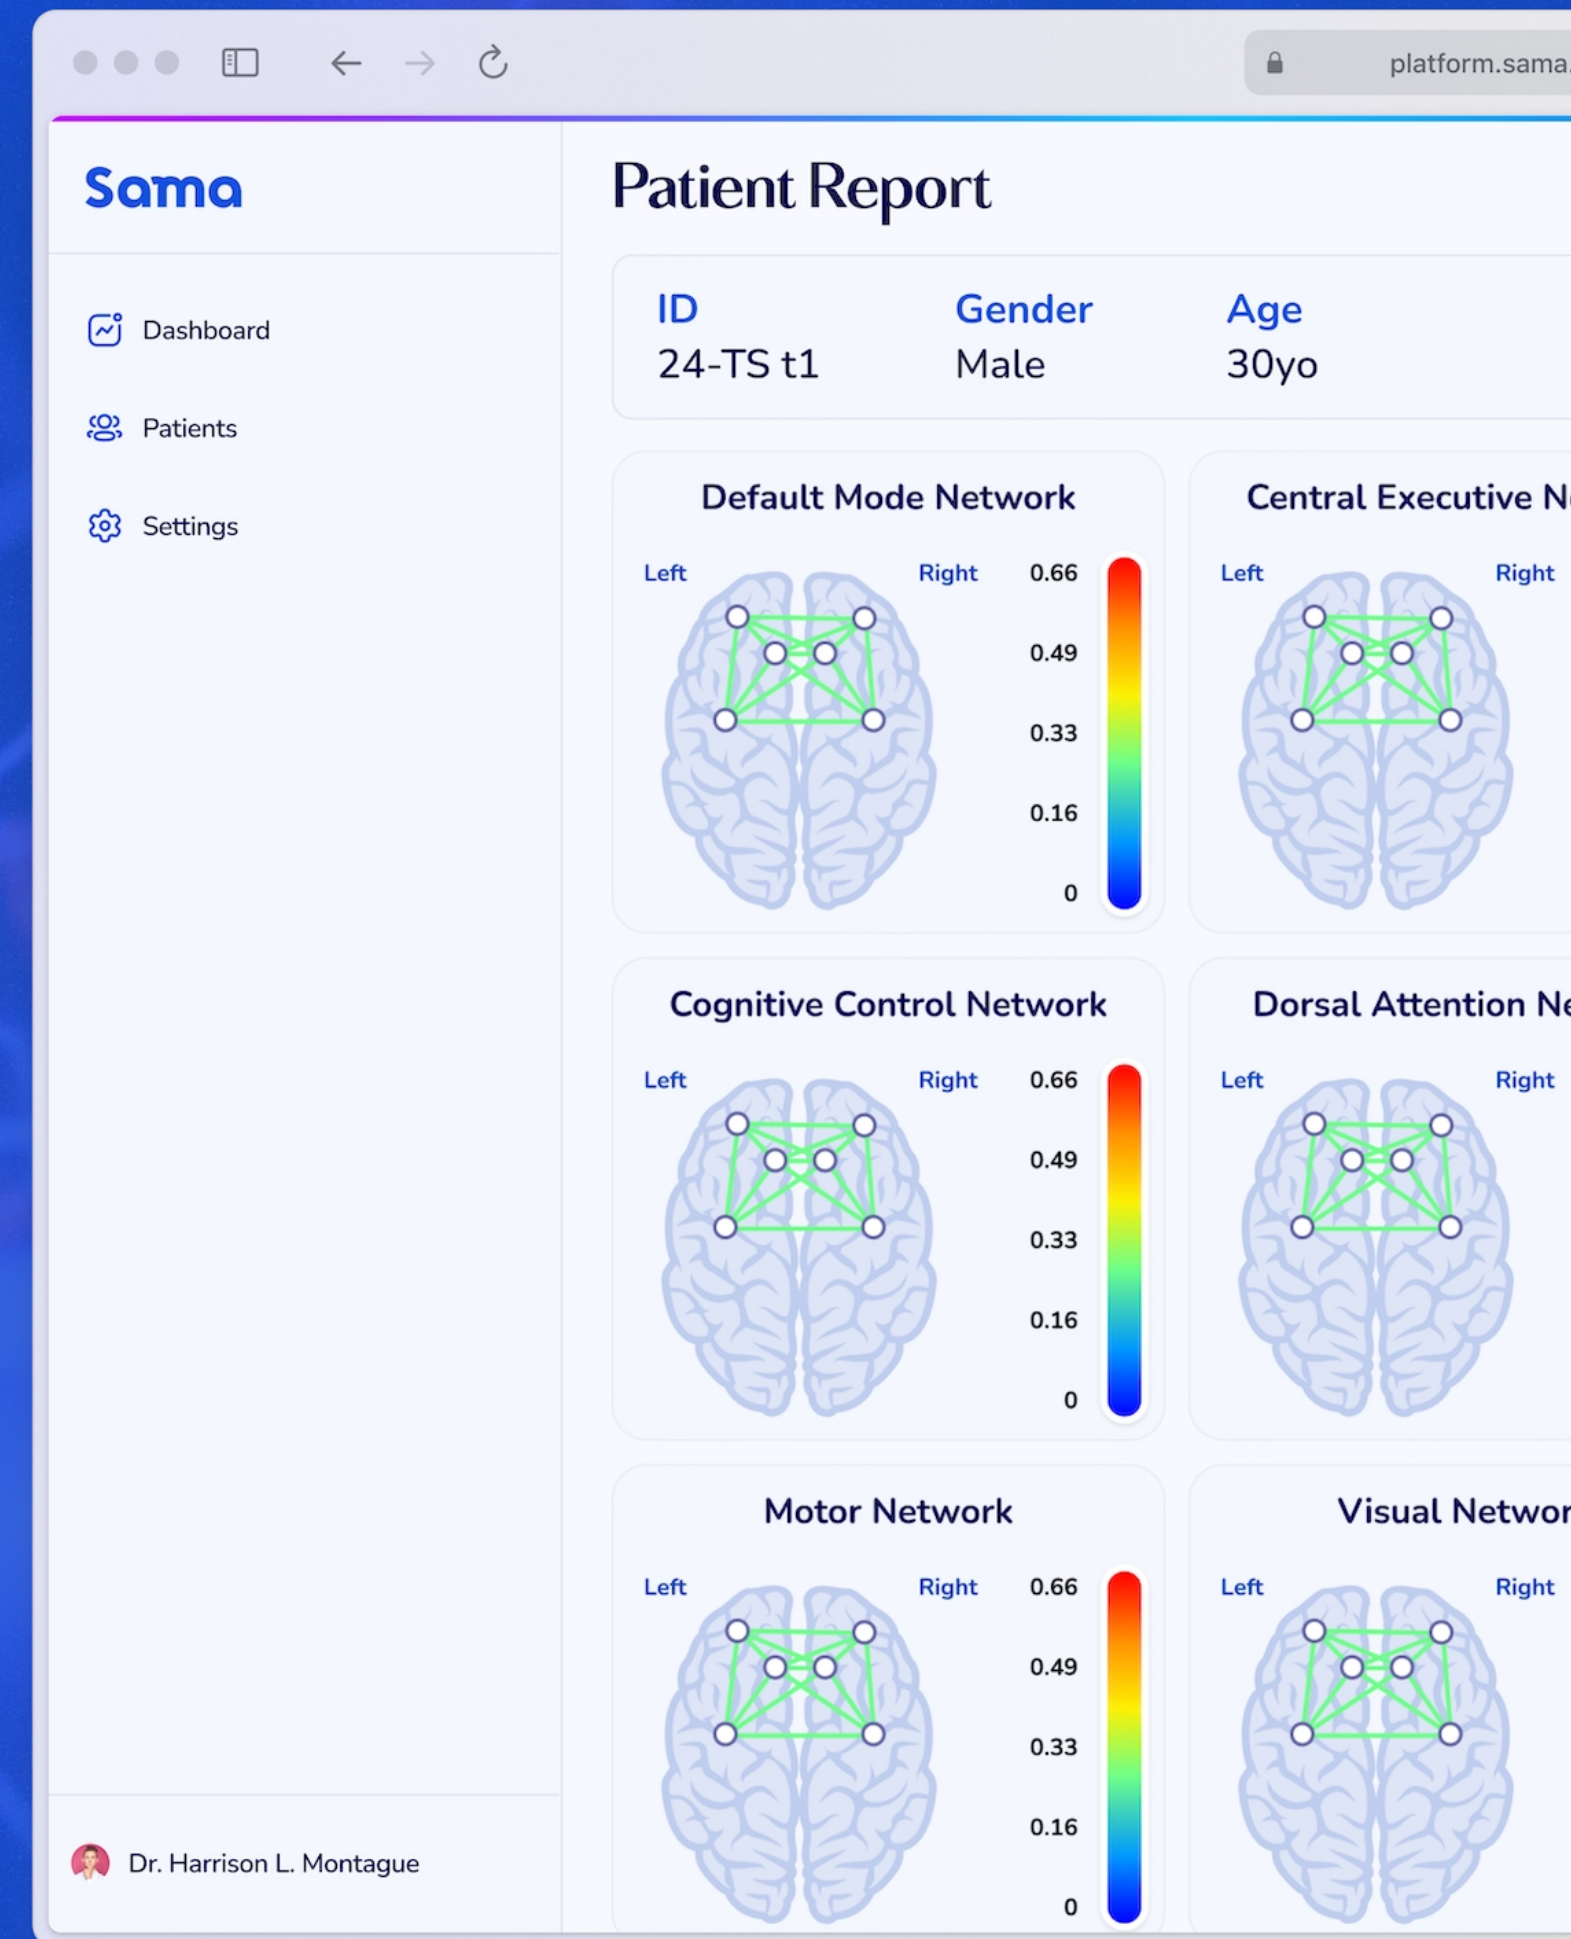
platform.sama

Sama

Dashboard

Patients

Settings

Dr. Harrison L. Montague

Patient Report

| ID | Gender | Age |
|---|---|---|
| 24-TS t1 | Male | 30yo |

Default Mode Network

Left Right

0.66
0.49
0.33
0.16
0

Central Executive N

Left Right

Cognitive Control Network

Left Right

0.66
0.49
0.33
0.16
0

Dorsal Attention Ne

Left Right

Motor Network

Left Right

0.66
0.49
0.33
0.16
0

Visual Networ

Left Right